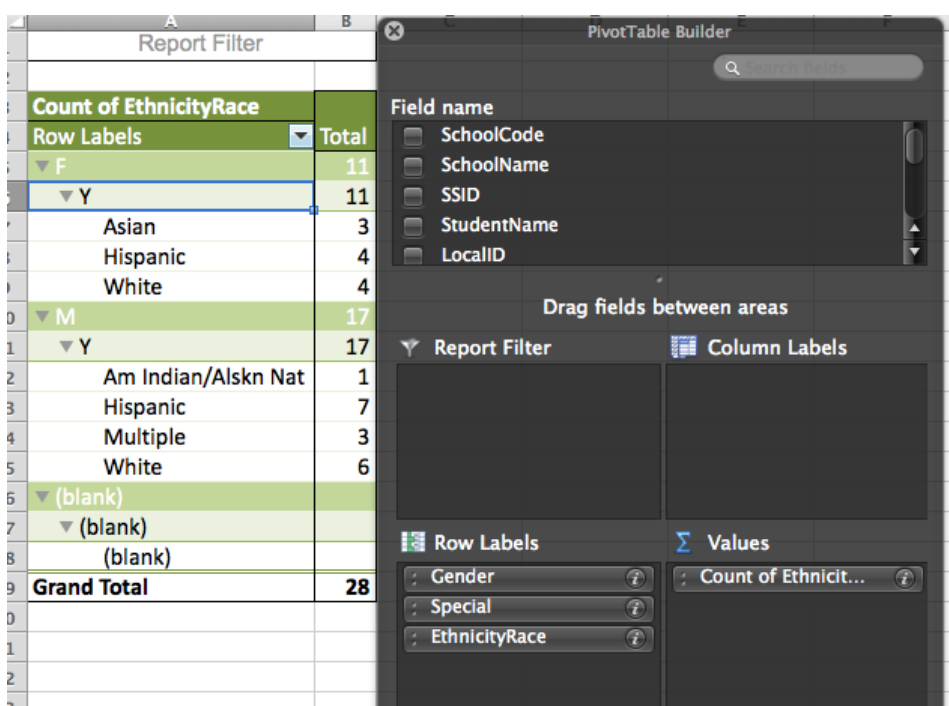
A B C D E F

Report Filter

| Count of EthnicityRace | |
|---|---|
| Row Labels | Total |
| ▼ F | 11 |
| ▼ Y | 11 |
| Asian | 3 |
| Hispanic | 4 |
| White | 4 |
| ▼ M | 17 |
| ▼ Y | 17 |
| Am Indian/Alskn Nat | 1 |
| Hispanic | 7 |
| Multiple | 3 |
| White | 6 |
| ▼ (blank) | |
| ▼ (blank) | |
| (blank) | |
| Grand Total | 28 |

PivotTable Builder

Search fields

Field name

SchoolCode
SchoolName
SSID
StudentName
LocalID

Drag fields between areas

Report Filter

Column Labels

Row Labels

Gender
Special
EthnicityRace

Values

Count of Ethnicit...